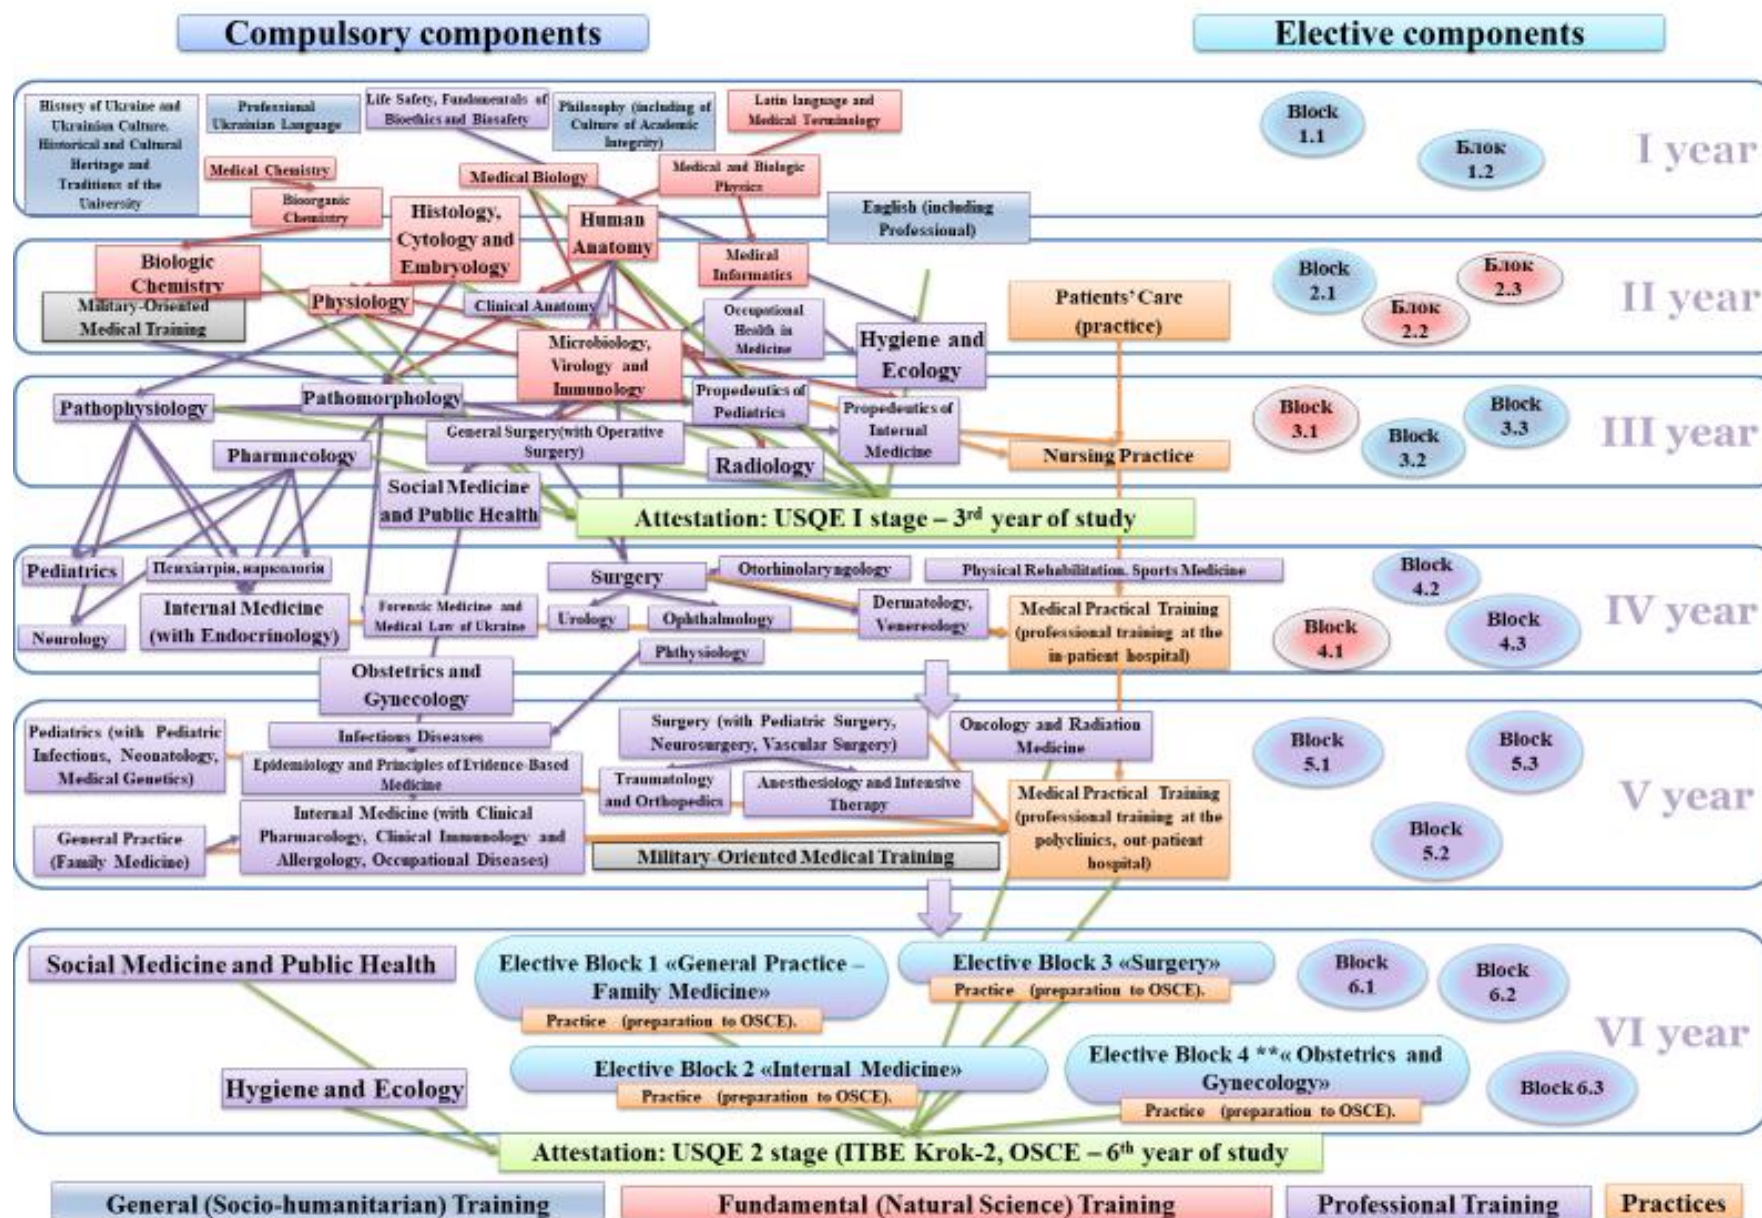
Compulsory components

Elective components

History of Ukraine and Ukrainian Culture. Historical and Cultural Heritage and Traditions of the University

Professional Ukrainian Language

Life Safety, Fundamentals of Bioethics and Biosafety

Philosophy (including of Culture of Academic Integrity)

Latin language and Medical Terminology

Medical Chemistry

Bioorganic Chemistry

Medical Biology

Medical and Biologic Physics

Histology, Cytology and Embryology

Human Anatomy

English (including Professional)

Block 1.1

Блок 1.2

I year

Biologic Chemistry

Military-Oriented Medical Training

Physiology

Clinical Anatomy

Medical Informatics

Occupational Health in Medicine

Hygiene and Ecology

Microbiology, Virology and Immunology

Patients' Care (practice)

Block 2.1

Блок 2.2

Блок 2.3

II year

Pathophysiology

Pathomorphology

Propedeutics of Pediatrics

Propedeutics of Internal Medicine

Pharmacology

General Surgery(with Operative Surgery)

Radiology

Nursing Practice

Block 3.1

Block 3.2

Block 3.3

III year

Social Medicine and Public Health

Attestation: USQE I stage – 3rd year of study

Pediatrics

Психіатрія, наркологія

Surgery

Otorhinolaryngology

Physical Rehabilitation. Sports Medicine

Internal Medicine (with Endocrinology)

Forensic Medicine and Medical Law of Ukraine

Urology

Ophthalmology

Dermatology, Venereology

Medical Practical Training (professional training at the in-patient hospital)

Neurology

Phthysiology

Obstetrics and Gynecology

Block 4.1

Block 4.2

Block 4.3

IV year

Pediatrics (with Pediatric Infections, Neonatology, Medical Genetics)

Infections Diseases

Epidemiology and Principles of Evidence-Based Medicine

Surgery (with Pediatric Surgery, Neurosurgery, Vascular Surgery)

Oncology and Radiation Medicine

Traumatology and Orthopedics

Anesthesiology and Intensive Therapy

Medical Practical Training (professional training at the polyclinics, out-patient hospital)

General Practice (Family Medicine)

Internal Medicine (with Clinical Pharmacology, Clinical Immunology and Allergology, Occupational Diseases)

Military-Oriented Medical Training

Block 5.1

Block 5.2

Block 5.3

V year

Social Medicine and Public Health

Elective Block 1 «General Practice – Family Medicine»

Practice (preparation to OSCE).

Elective Block 3 «Surgery»

Practice (preparation to OSCE).

Block 6.1

Block 6.2

Elective Block 2 «Internal Medicine»

Practice (preparation to OSCE).

Elective Block 4 **« Obstetrics and Gynecology»

Practice (preparation to OSCE).

Block 6.3

VI year

Hygiene and Ecology

Attestation: USQE 2 stage (ITBE Krok-2, OSCE – 6th year of study

General (Socio-humanitarian) Training

Fundamental (Natural Science) Training

Professional Training

Practices